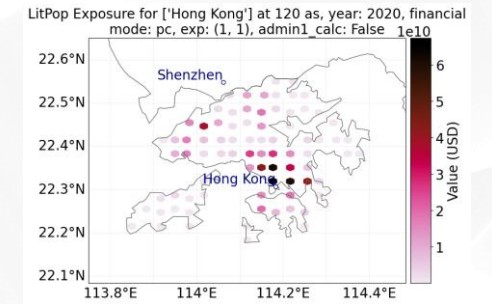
LitPop Exposure for ['Hong Kong'] at 120 as, year: 2020, financial mode: pc, exp: (1, 1), admin1_calc: False

1e10

22.6°N
22.5°N
22.4°N
22.3°N
22.2°N
22.1°N

113.8°E
114°E
114.2°E
114.4°E

Shenzhen
Hong Kong

6
5
4
3
2
1

Value (USD)